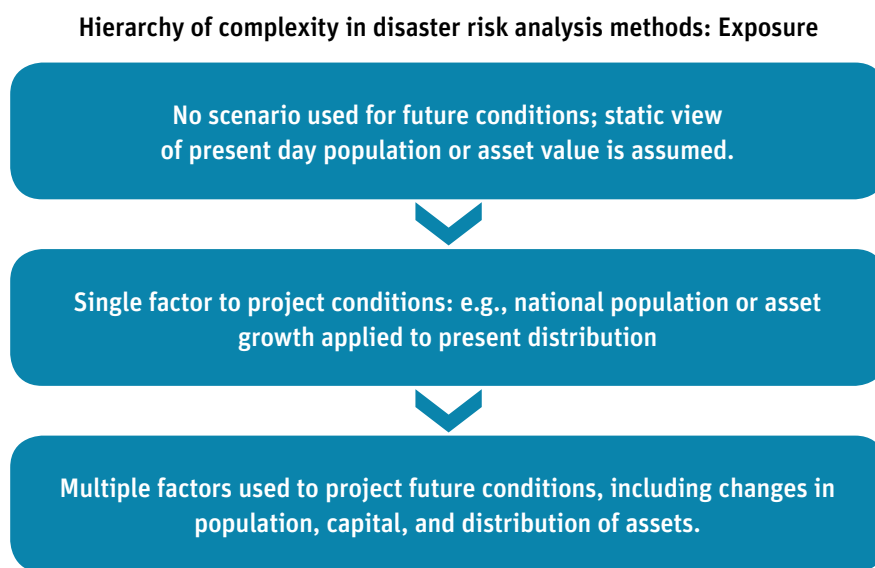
Hierarchy of complexity in disaster risk analysis methods: Exposure

No scenario used for future conditions; static view of present day population or asset value is assumed.

Single factor to project conditions: e.g., national population or asset growth applied to present distribution

Multiple factors used to project future conditions, including changes in population, capital, and distribution of assets.